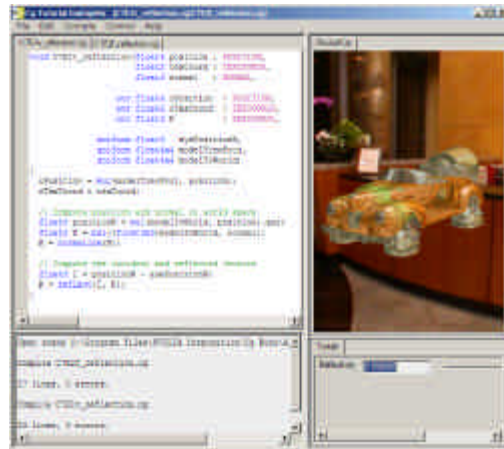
Cg Tutorial Examples - [C7E1v_reflection.cg]
File Edit Compile Control Help
C7E1v_reflection.cg
void C7E1v_reflection(float4 position : POSITION,
float2 texCoord : TEXCOORD0,
float3 normal : NORMAL,

out float4 oPosition : POSITION,
out float2 oTexCoord : TEXCOORD0,
out float R : TEXCOORD1,

uniform float3 eyePositionW,
uniform float4x4 modelToWorld,
uniform float4x4 modelViewProj)
{
oPosition = mul(modelViewProj, position);
oTexCoord = texCoord;

// Compute position and normal in world space
float3 positionW = mul(modelToWorld, position).xyz;
float3 N = mul((float3x3)modelToWorld, normal);
N = normalize(N);

// Compute the incident and reflected vectors
float3 I = positionW - eyePositionW;
R = reflect(I, N);
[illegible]
Open scene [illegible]
Compile C7E1v_reflection.cg
27 lines, 0 errors.
Compile C7E1v_reflection.cg
26 lines, 0 errors.
Reflectivity